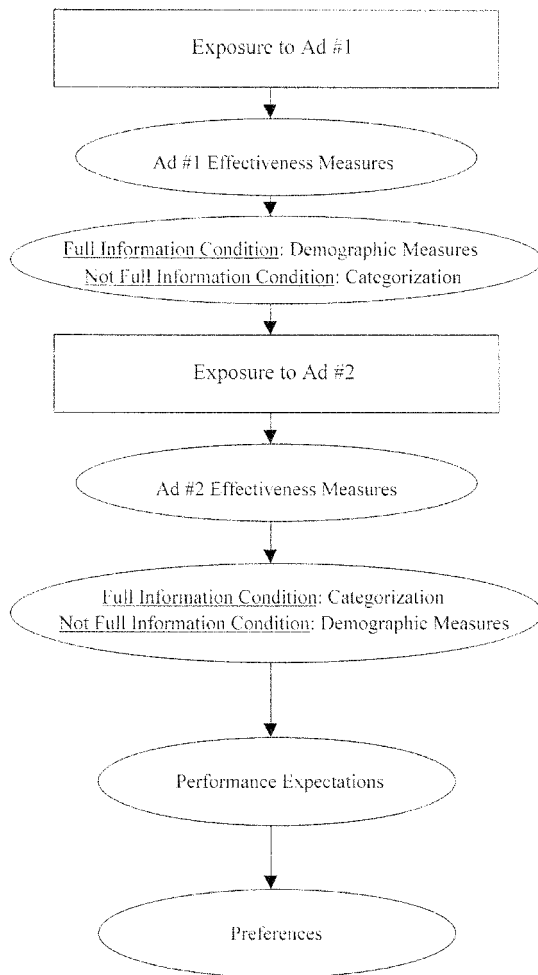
Exposure to Ad #1

Ad #1 Effectiveness Measures

Full Information Condition: Demographic Measures
Not Full Information Condition: Categorization

Exposure to Ad #2

Ad #2 Effectiveness Measures

Full Information Condition: Categorization
Not Full Information Condition: Demographic Measures

Performance Expectations

Preferences